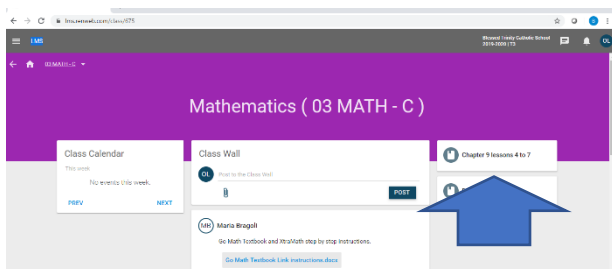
lms.rmswell.com/class/675

LMS

Blessed Trinity Catholic School
2019-2020 | TS

OL

03MATH-C

Mathematics ( 03 MATH - C )

Class Calendar

This week

No events this week.

PREV

NEXT

Class Wall

OL

Post to the Class Wall

POST

MB

Maria Bragoli

Go Math Textbook and XtraMath step by step instructions.

Go Math Textbook Link instructions.docx

Chapter 9 lessons 4 to 7